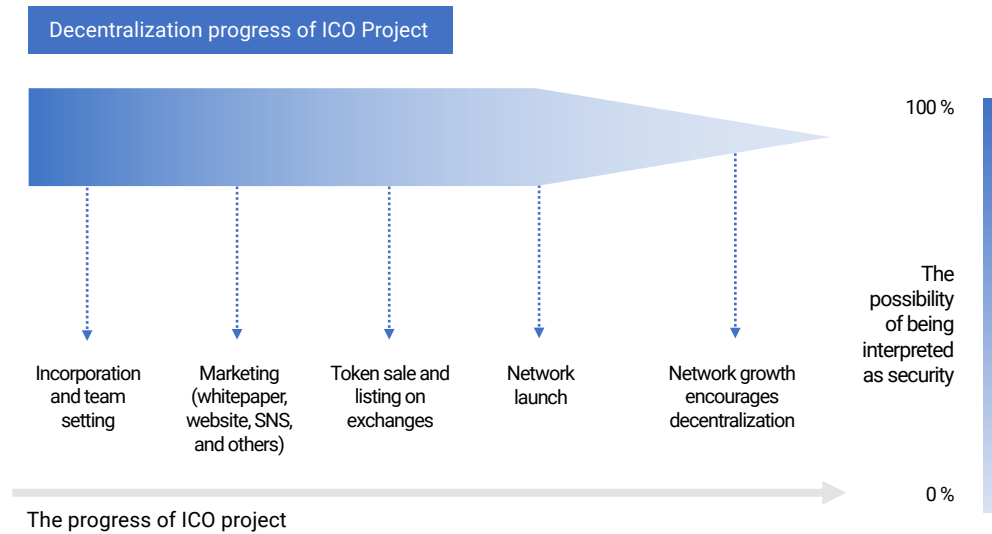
Decentralization progress of ICO Project

100 %

The possibility of being interpreted as security

0 %

Incorporation and team setting

Marketing (whitepaper, website, SNS, and others)

Token sale and listing on exchanges

Network launch

Network growth encourages decentralization

The progress of ICO project